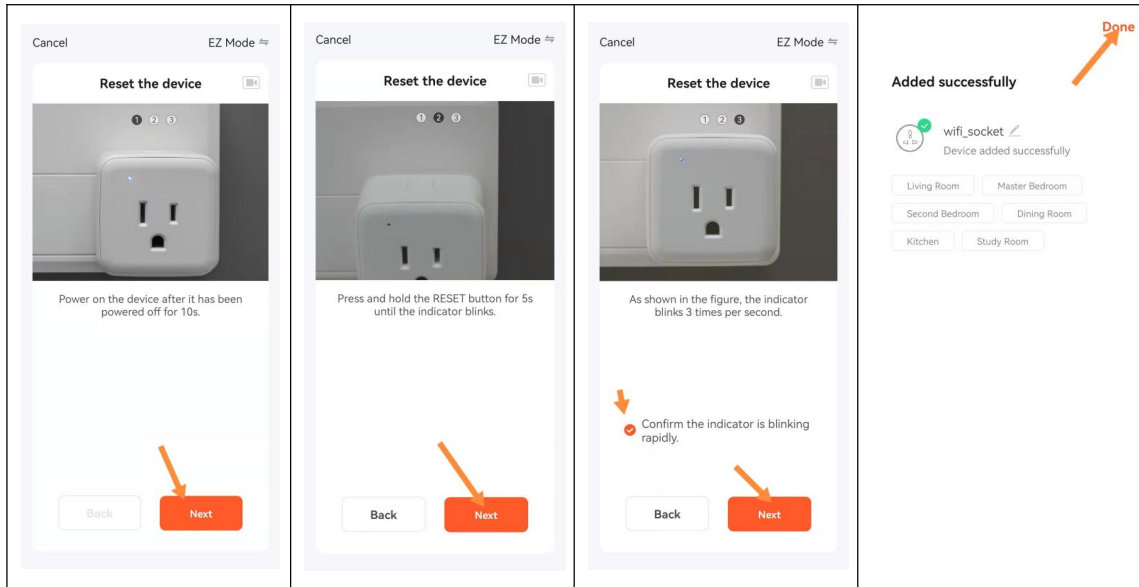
Cancel

EZ Mode

Reset the device

1 2 3

Power on the device after it has been powered off for 10s.

Back

Next

Cancel

EZ Mode

Reset the device

1 2 3

Press and hold the RESET button for 5s until the indicator blinks.

Back

Next

Cancel

EZ Mode

Reset the device

1 2 3

As shown in the figure, the indicator blinks 3 times per second.

Confirm the indicator is blinking rapidly.

Back

Next

Done

Added successfully

wifi_socket

Device added successfully

Living Room

Master Bedroom

Second Bedroom

Dining Room

Kitchen

Study Room